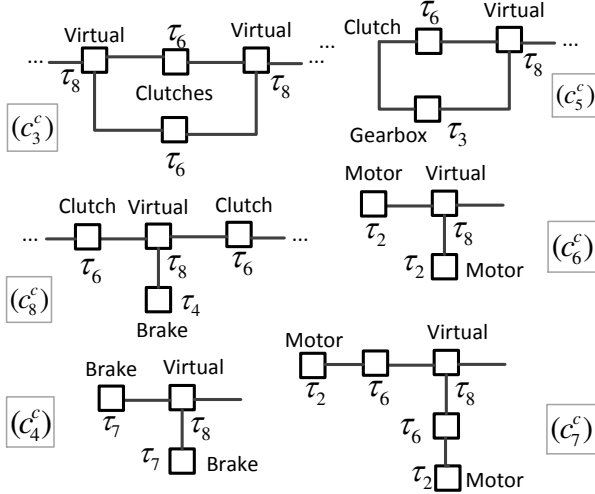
... Virtual $\tau_6$ Virtual ...
$\tau_8$ Clutches $\tau_8$
$(c_3^c)$
$\tau_6$

$\tau_6$
Clutch Virtual
...
$\tau_8$
Gearbox $\tau_3$
$(c_5^c)$

Clutch Virtual Clutch
... ...
$\tau_6$ $\tau_8$ $\tau_6$
$(c_8^c)$
$\tau_4$
Brake

Motor Virtual
$\tau_2$ $\tau_8$
$\tau_2$ Motor
$(c_6^c)$

Brake Virtual
$\tau_7$ $\tau_8$
$(c_4^c)$
$\tau_7$ Brake

Motor Virtual
$\tau_2$ $\tau_6$ $\tau_8$
$\tau_6$
$\tau_2$ Motor
$(c_7^c)$